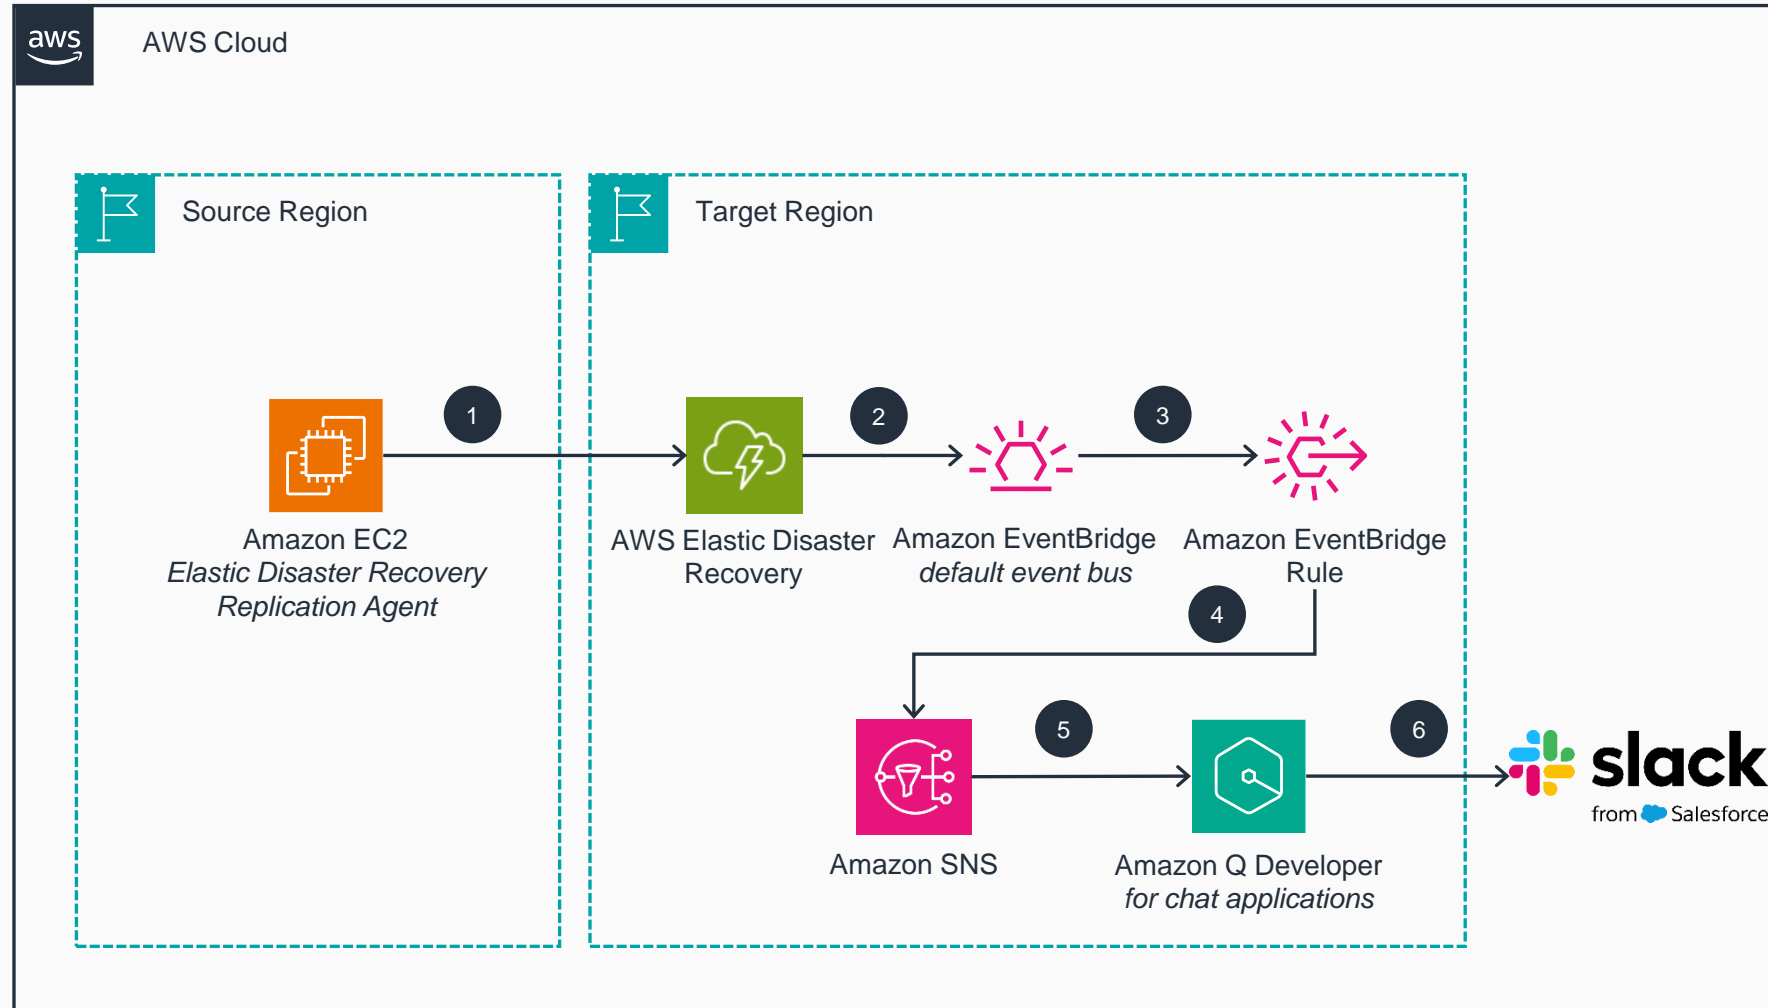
aws

AWS Cloud

Source Region

Target Region

1

2

3

Amazon EC2
*Elastic Disaster Recovery Replication Agent*

AWS Elastic Disaster Recovery

Amazon EventBridge
*default event bus*

Amazon EventBridge Rule

4

5

6

Amazon SNS

Amazon Q Developer
*for chat applications*

slack
from Salesforce